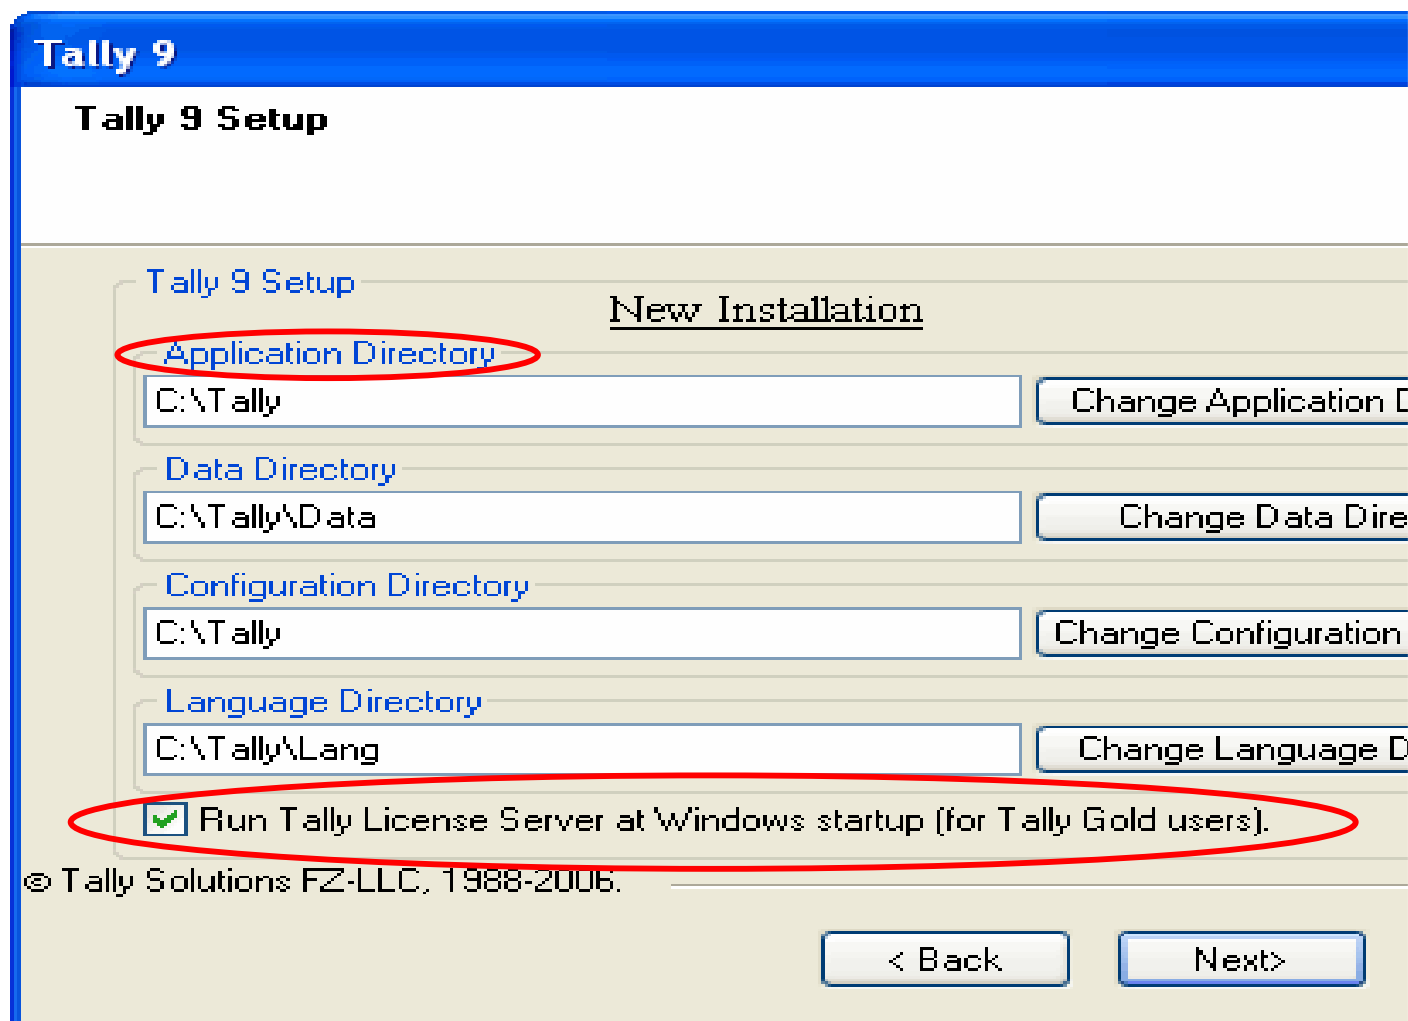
Tally 9

Tally 9 Setup

Tally 9 Setup

New Installation

Application Directory

C:\Tally

Change Application D

Data Directory

C:\Tally\Data

Change Data Dire

Configuration Directory

C:\Tally

Change Configuration

Language Directory

C:\Tally\Lang

Change Language D

Run Tally License Server at Windows startup (for Tally Gold users).

© Tally Solutions FZ-LLC, 1988-2006.

< Back

Next>